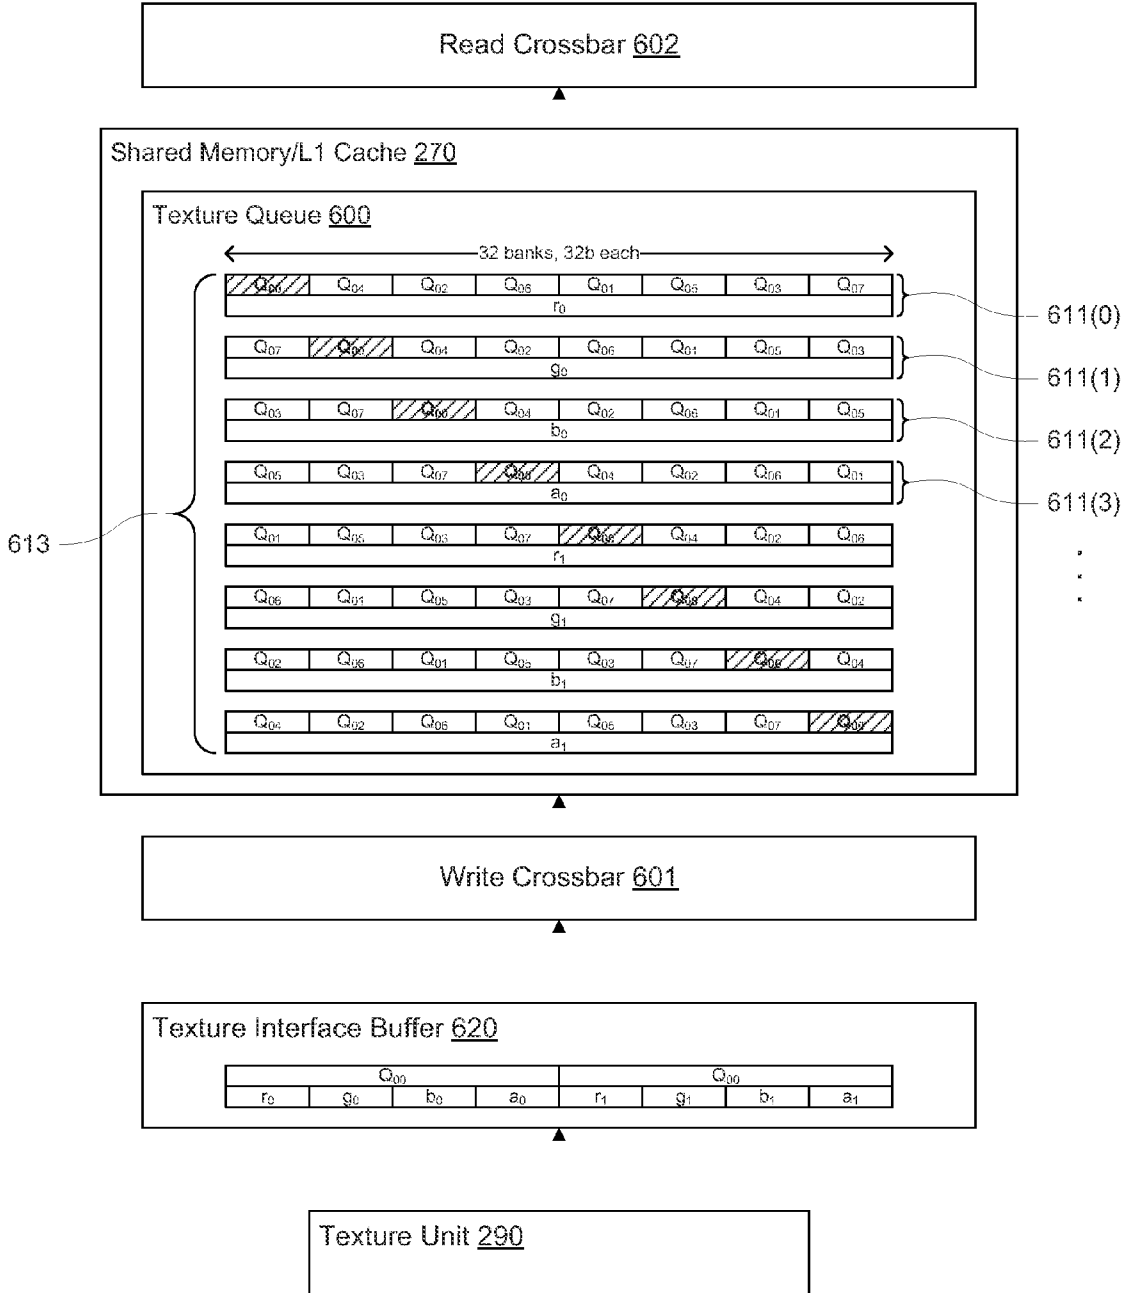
Read Crossbar 602

Shared Memory/L1 Cache 270

Texture Queue 600

32 banks, 32b each

| $Q_{00}$ | $Q_{04}$ | $Q_{02}$ | $Q_{06}$ | $Q_{01}$ | $Q_{05}$ | $Q_{03}$ | $Q_{07}$ |
|---|---|---|---|---|---|---|---|
| $r_0$ | | | | | | | |

611(0)

| $Q_{07}$ | $Q_{00}$ | $Q_{04}$ | $Q_{02}$ | $Q_{06}$ | $Q_{01}$ | $Q_{05}$ | $Q_{03}$ |
|---|---|---|---|---|---|---|---|
| $g_0$ | | | | | | | |

611(1)

| $Q_{03}$ | $Q_{07}$ | $Q_{00}$ | $Q_{04}$ | $Q_{02}$ | $Q_{06}$ | $Q_{01}$ | $Q_{05}$ |
|---|---|---|---|---|---|---|---|
| $b_0$ | | | | | | | |

611(2)

| $Q_{05}$ | $Q_{03}$ | $Q_{07}$ | $Q_{00}$ | $Q_{04}$ | $Q_{02}$ | $Q_{06}$ | $Q_{01}$ |
|---|---|---|---|---|---|---|---|
| $a_0$ | | | | | | | |

611(3)

613

| $Q_{01}$ | $Q_{05}$ | $Q_{03}$ | $Q_{07}$ | $Q_{00}$ | $Q_{04}$ | $Q_{02}$ | $Q_{06}$ |
|---|---|---|---|---|---|---|---|
| $r_1$ | | | | | | | |

| $Q_{06}$ | $Q_{01}$ | $Q_{05}$ | $Q_{03}$ | $Q_{07}$ | $Q_{00}$ | $Q_{04}$ | $Q_{02}$ |
|---|---|---|---|---|---|---|---|
| $g_1$ | | | | | | | |

| $Q_{02}$ | $Q_{06}$ | $Q_{01}$ | $Q_{05}$ | $Q_{03}$ | $Q_{07}$ | $Q_{00}$ | $Q_{04}$ |
|---|---|---|---|---|---|---|---|
| $b_1$ | | | | | | | |

| $Q_{04}$ | $Q_{02}$ | $Q_{06}$ | $Q_{01}$ | $Q_{05}$ | $Q_{03}$ | $Q_{07}$ | $Q_{00}$ |
|---|---|---|---|---|---|---|---|
| $a_1$ | | | | | | | |

Write Crossbar 601

Texture Interface Buffer 620

| $Q_{00}$ | | | | $Q_{00}$ | | | |
|---|---|---|---|---|---|---|---|
| $r_0$ | $g_0$ | $b_0$ | $a_0$ | $r_1$ | $g_1$ | $b_1$ | $a_1$ |

Texture Unit 290